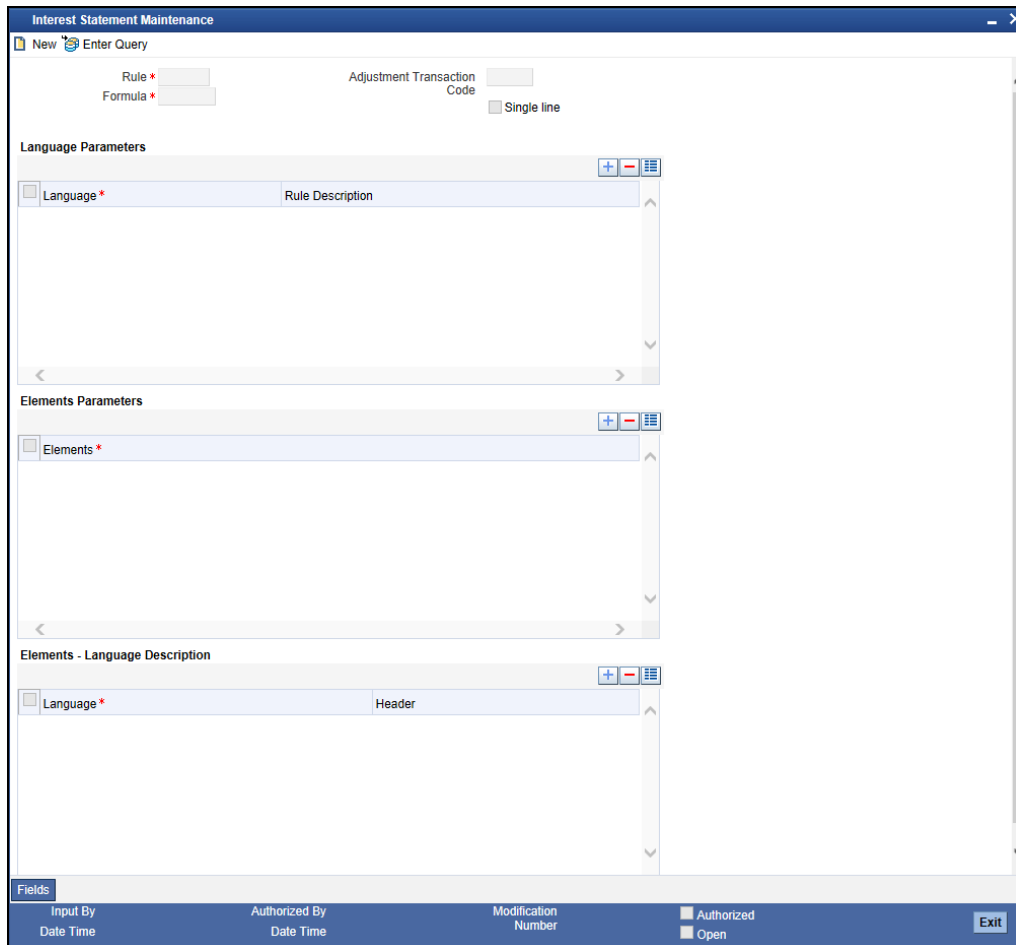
Interest Statement Maintenance

New Enter Query

Rule *
Formula *

Adjustment Transaction Code

Single line

Language Parameters

| Language * | Rule Description |
|---|---|

Elements Parameters

| Elements * |
|---|

Elements - Language Description

| Language * | Header |
|---|---|

Fields

Input By
Date Time
Authorized By
Date Time
Modification Number
Authorized
Open
Exit